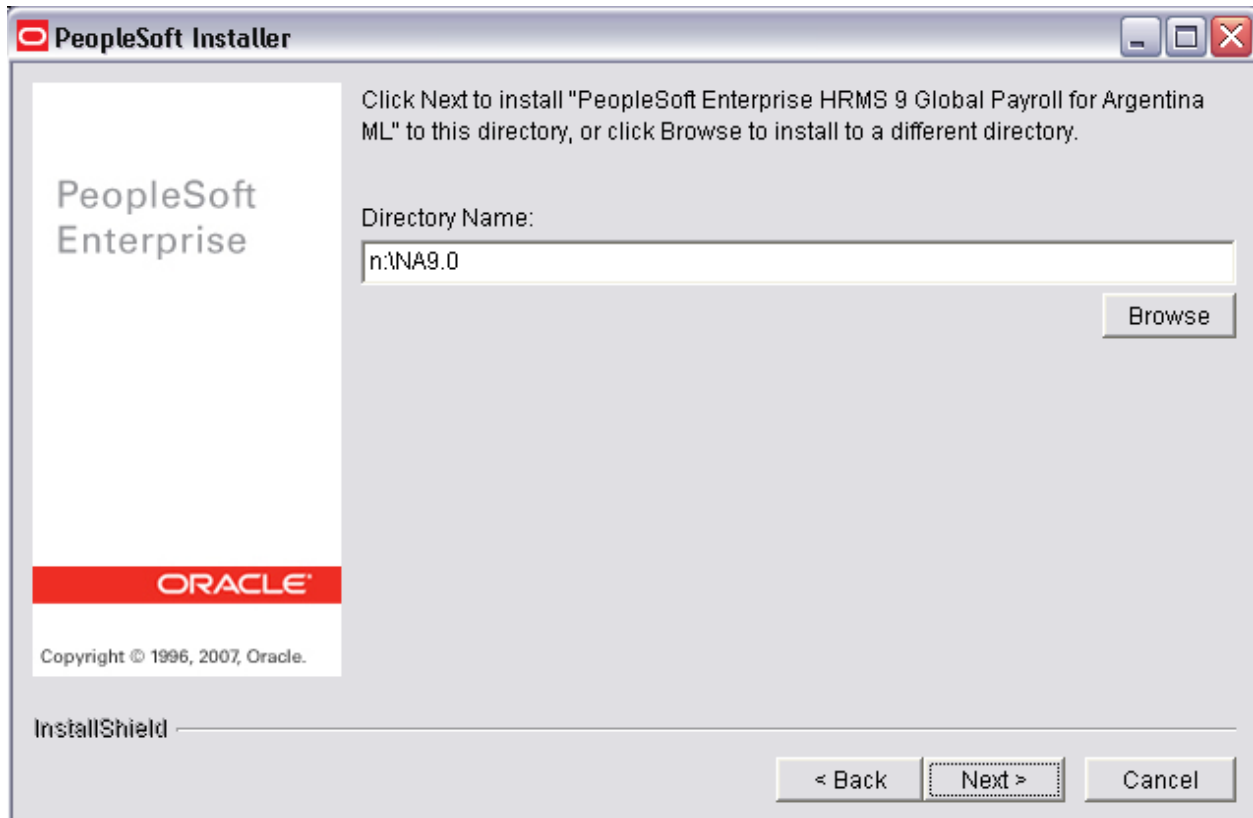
PeopleSoft Installer

PeopleSoft Enterprise

ORACLE

Copyright © 1996, 2007, Oracle.

Click Next to install "PeopleSoft Enterprise HRMS 9 Global Payroll for Argentina ML" to this directory, or click Browse to install to a different directory.

Directory Name:

n:\NA9.0

Browse

InstallShield

< Back

Next >

Cancel